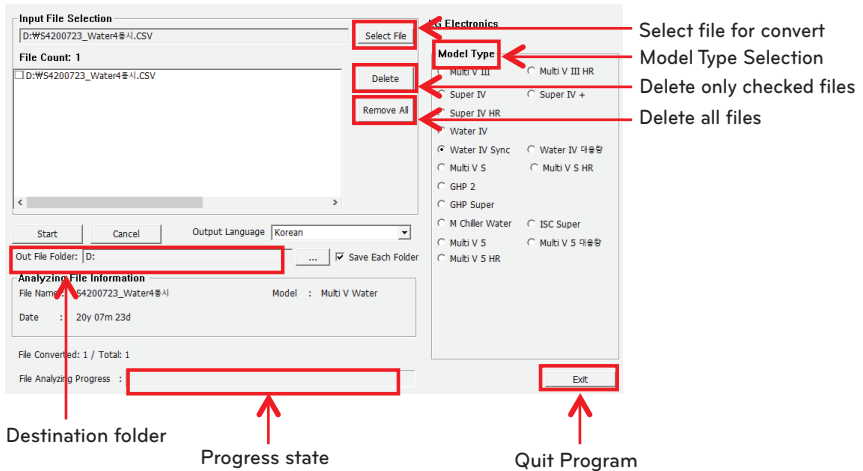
Input File Selection

D:₩S4200723_Water4동시.CSV

Select File

LG Electronics

File Count: 1

D:₩S4200723_Water4동시.CSV

Delete

Remove All

Model Type

Multi V III

Multi V III HR

Super IV

Super IV +

Super IV HR

Water IV

Water IV Sync

Water IV 대용량

Multi V S

Multi V S HR

GHP 2

GHP Super

M Chiller Water

ISC Super

Multi V 5

Multi V 5 대용량

Multi V 5 HR

Start

Cancel

Output Language

Korean

Out File Folder:

D:

...

Save Each Folder

Analyzing File Information

File Name :

S4200723_Water4동시

Model :

Multi V Water

Date :

20y 07m 23d

File Converted: 1 / Total: 1

File Analyzing Progress :

Exit

Select file for convert

Model Type Selection

Delete only checked files

Delete all files

Destination folder

Progress state

Quit Program